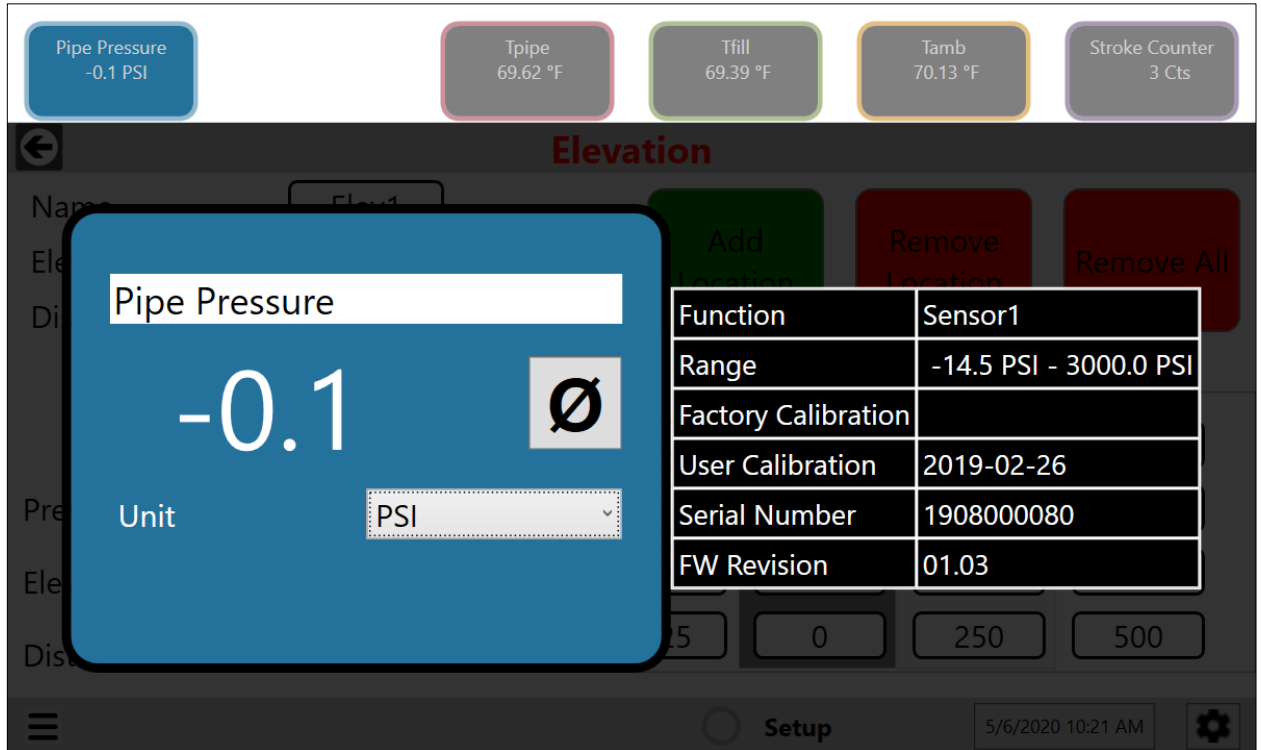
Pipe Pressure
-0.1 PSI

Tpipe
69.62 °F

Tfill
69.39 °F

Tamb
70.13 °F

Stroke Counter
3 Cts

Elevation

Nam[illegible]

Ele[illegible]

Di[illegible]

Add Location

Remove Location

Remove All

Pipe Pressure

-0.1

Ø

Unit

PSI

| Function | Sensor1 |
|---|---|
| Range | -14.5 PSI - 3000.0 PSI |
| Factory Calibration | |
| User Calibration | 2019-02-26 |
| Serial Number | 1908000080 |
| FW Revision | 01.03 |

Pre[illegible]

Ele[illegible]

Dis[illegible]

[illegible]25

0

250

500

Setup

5/6/2020 10:21 AM